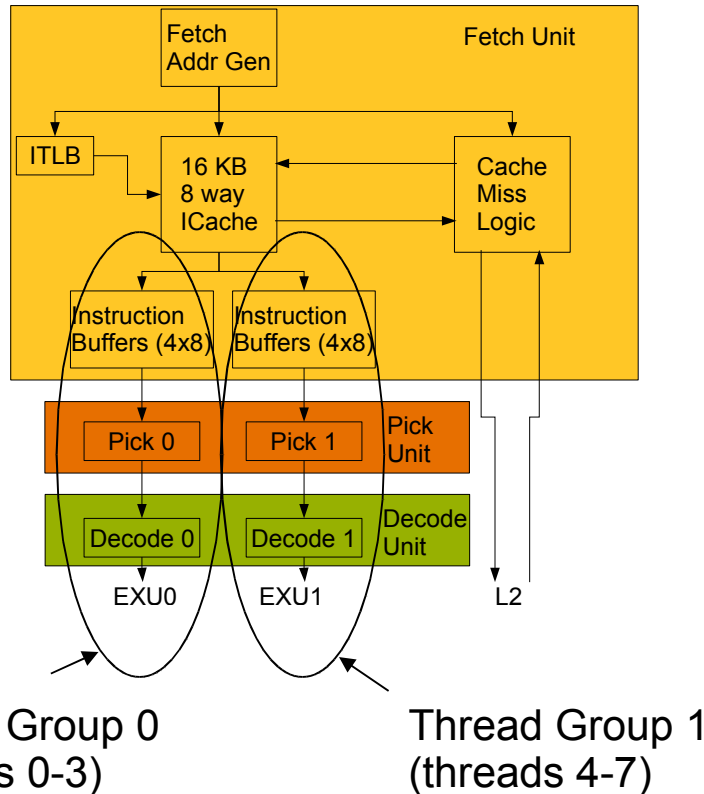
Fetch Addr Gen

Fetch Unit

ITLB

16 KB 8 way ICache

Cache Miss Logic

Instruction Buffers (4x8)

Instruction Buffers (4x8)

Pick 0

Pick 1

Pick Unit

Decode 0

Decode 1

Decode Unit

EXU0

EXU1

L2

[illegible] Group 0 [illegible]s 0-3)

Thread Group 1 (threads 4-7)